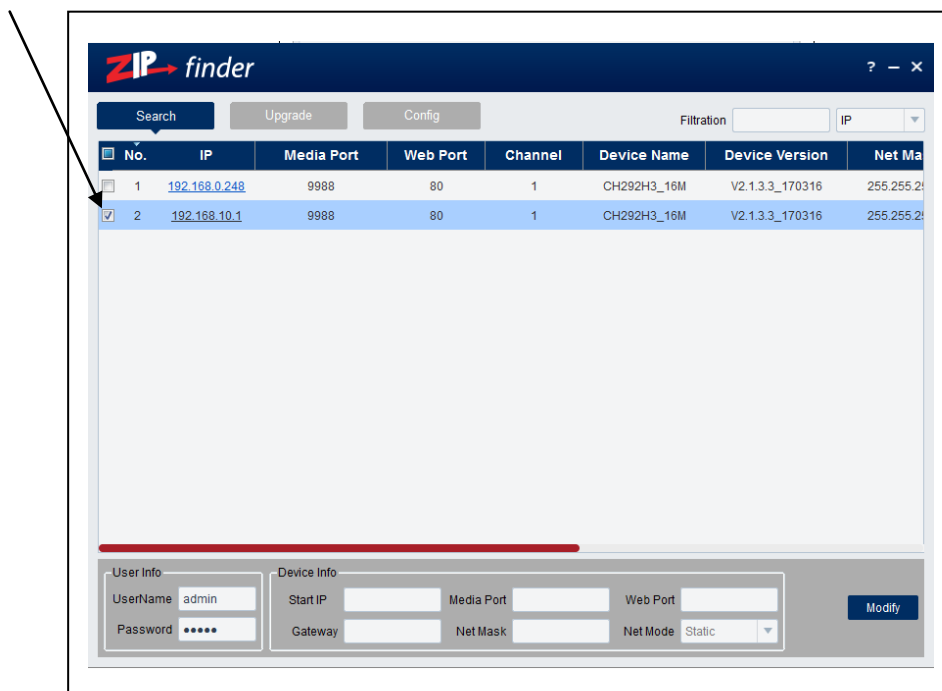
ZIP finder

? – ×

Search Upgrade Config

Filtration IP

| No. | IP | Media Port | Web Port | Channel | Device Name | Device Version | Net Ma |
|---|---|---|---|---|---|---|---|
| 1 | 192.168.0.248 | 9988 | 80 | 1 | CH292H3_16M | V2.1.3.3_170316 | 255.255.2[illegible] |
| 2 | 192.168.10.1 | 9988 | 80 | 1 | CH292H3_16M | V2.1.3.3_170316 | 255.255.2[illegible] |

User Info
UserName admin
Password •••••

Device Info
Start IP
Media Port
Web Port
Gateway
Net Mask
Net Mode Static

Modify